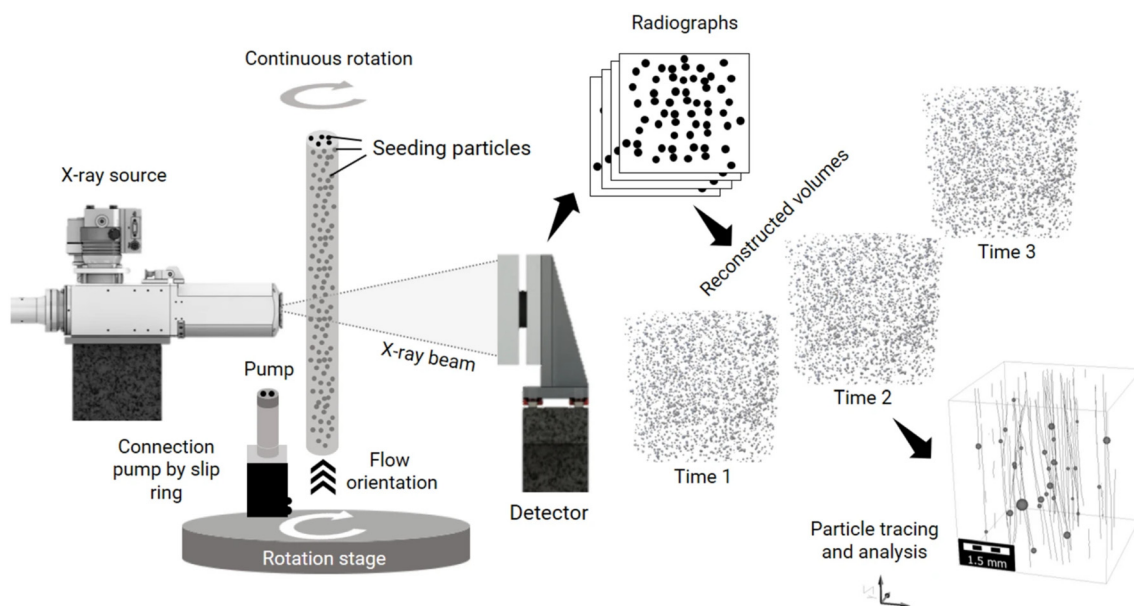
Continuous rotation

Radiographs

Seeding particles

X-ray source

Reconstructed volumes

Time 3

X-ray beam

Pump

Time 2

Connection pump by slip ring

Flow orientation

Time 1

Detector

Rotation stage

Particle tracing and analysis

1.5 mm